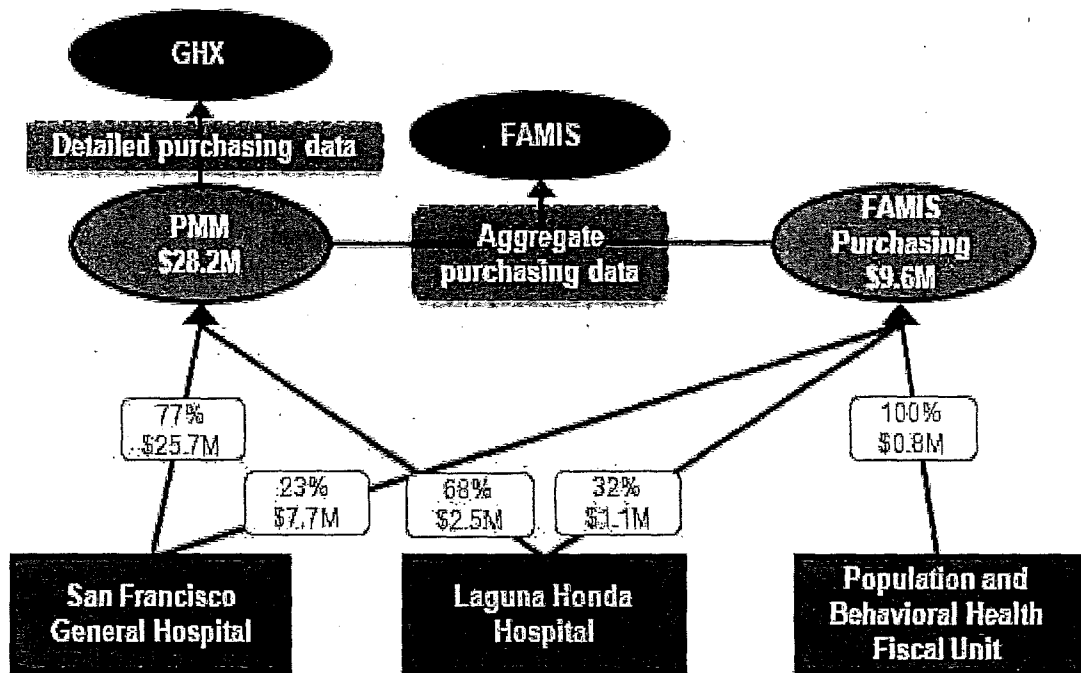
GHX

Detailed purchasing data

FAMIS

PMM
\$28.2M

Aggregate purchasing data

FAMIS Purchasing
\$9.6M

77%
\$25.7M

23%
\$7.7M

68%
\$2.5M

32%
\$1.1M

100%
\$0.8M

San Francisco General Hospital

Laguna Honda Hospital

Population and Behavioral Health Fiscal Unit